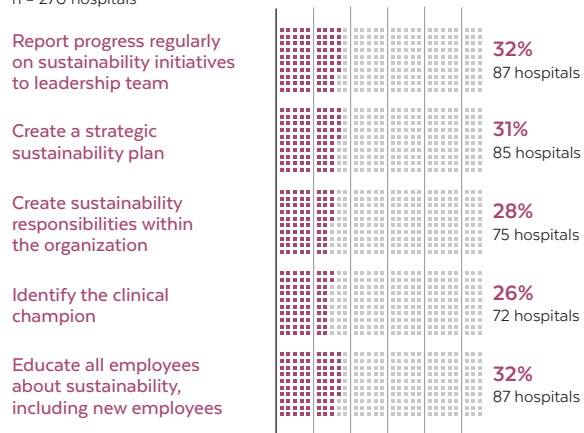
n = 270 hospitals

Report progress regularly on sustainability initiatives to leadership team
32%
87 hospitals

Create a strategic sustainability plan
31%
85 hospitals

Create sustainability responsibilities within the organization
28%
75 hospitals

Identify the clinical champion
26%
72 hospitals

Educate all employees about sustainability, including new employees
32%
87 hospitals